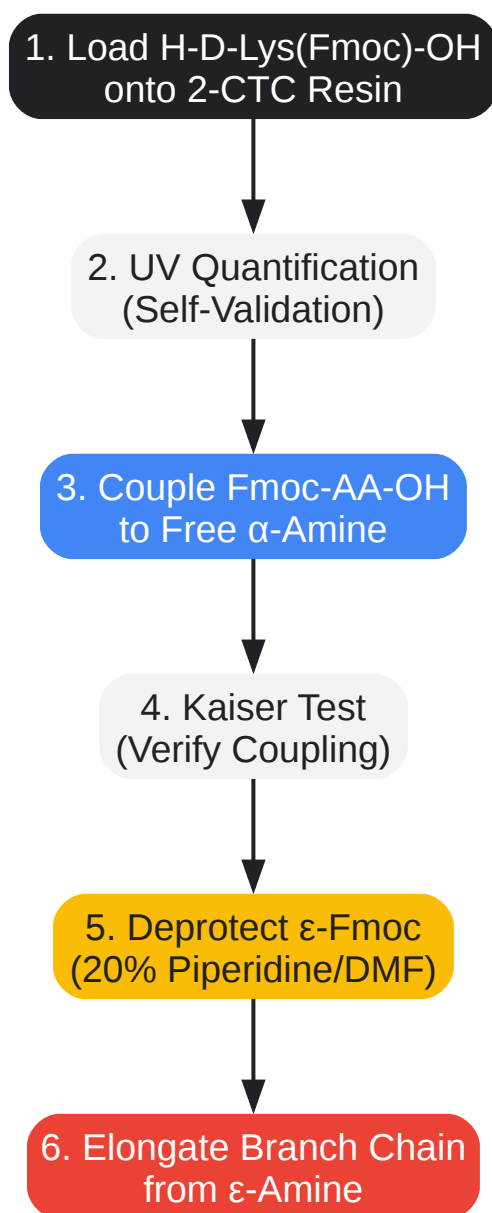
1. Load H-D-Lys(Fmoc)-OH onto 2-CTC Resin

2. UV Quantification (Self-Validation)

3. Couple Fmoc-AA-OH to Free α-Amine

4. Kaiser Test (Verify Coupling)

5. Deprotect ε-Fmoc (20% Piperidine/DMF)

6. Elongate Branch Chain from ε-Amine